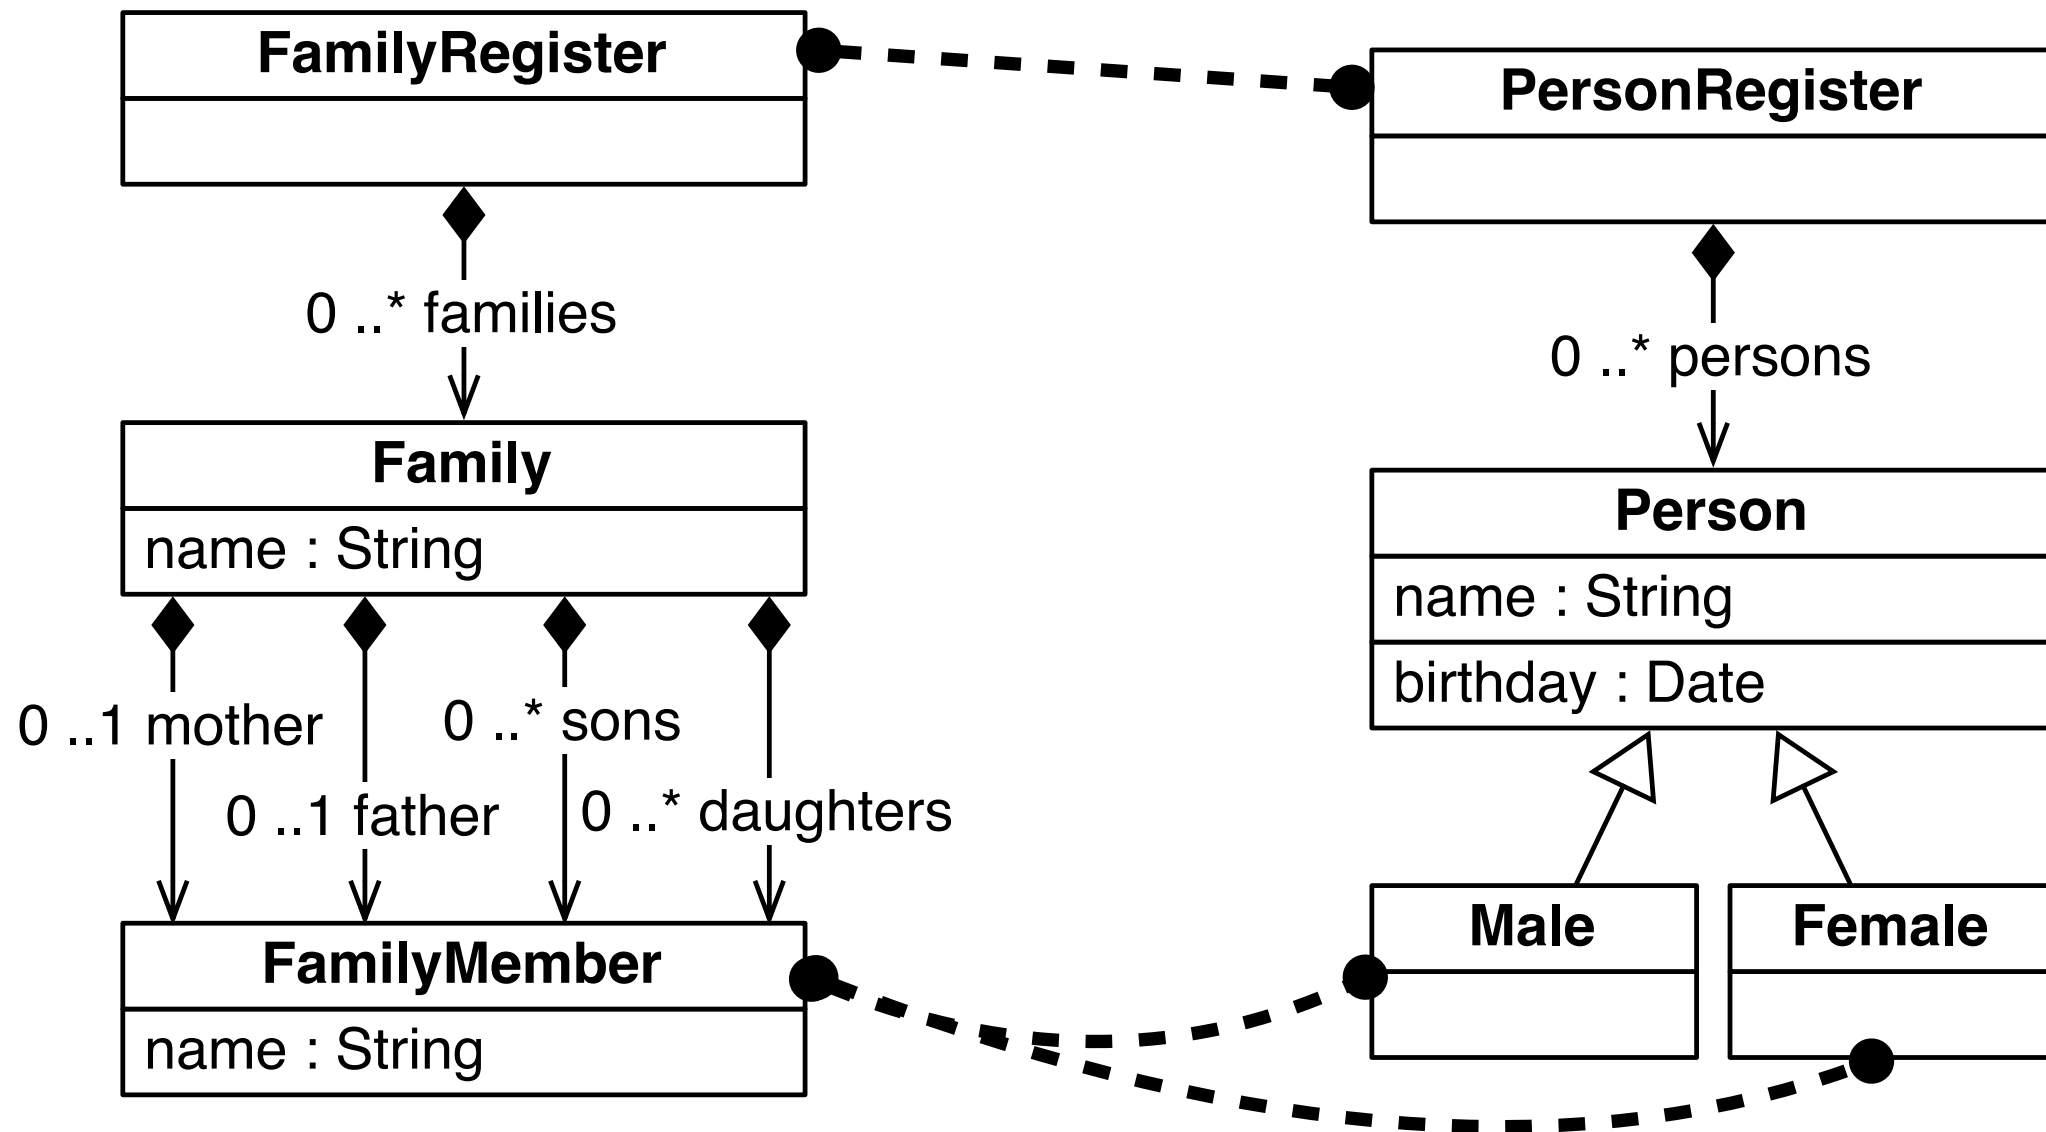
FamilyRegister

0 ..* families

Family
name : String

0 ..1 mother
0 ..1 father
0 ..* sons
0 ..* daughters

FamilyMember
name : String

PersonRegister

0 ..* persons

Person
name : String
birthday : Date

Male

Female